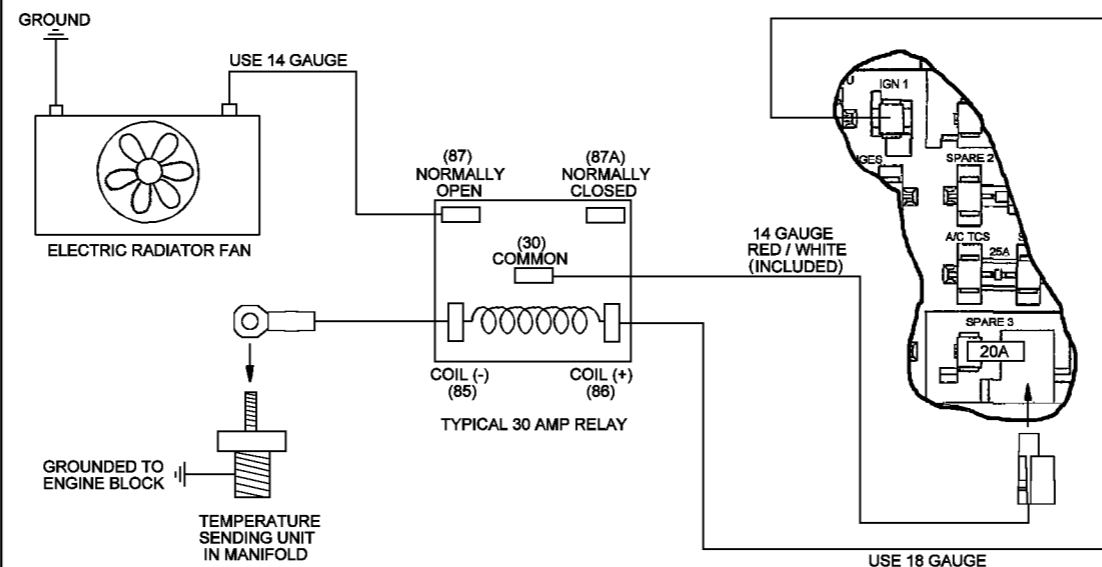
GROUND

USE 14 GAUGE

ELECTRIC RADIATOR FAN

(87)
NORMALLY
OPEN

(87A)
NORMALLY
CLOSED

(30)
COMMON

COIL (-)
(85)

COIL (+)
(86)

TYPICAL 30 AMP RELAY

14 GAUGE
RED / WHITE
(INCLUDED)

GROUNDED TO
ENGINE BLOCK

TEMPERATURE
SENDING UNIT
IN MANIFOLD

USE 18 GAUGE

U

IGN 1

IGES

SPARE 2

A/C TCS

25A

S

SPARE 3

20A